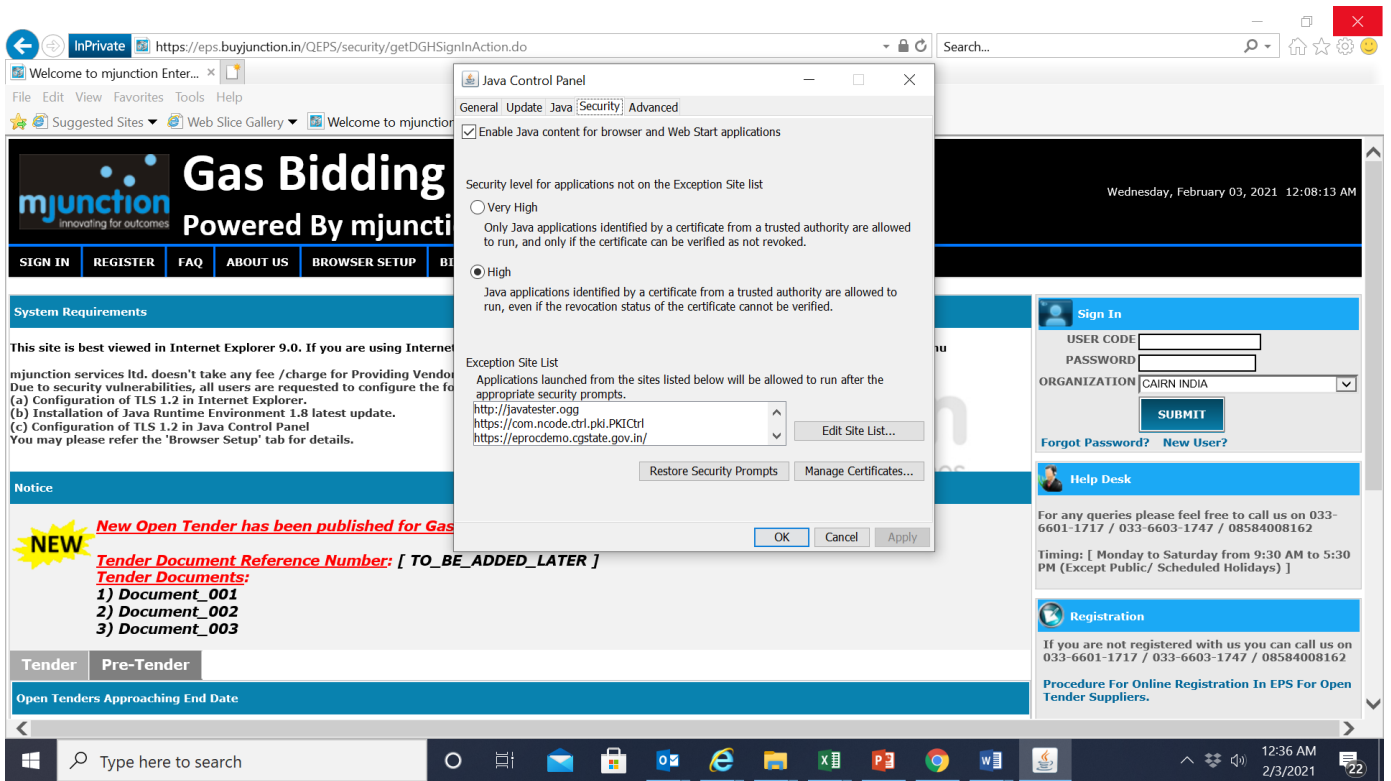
InPrivate https://eps.buyjunction.in/QEPS/security/getDGHSignInAction.do

Search...

Welcome to mjunction Enter...

File Edit View Favorites Tools Help

Suggested Sites Web Slice Gallery Welcome to mjunction

mjunction innovating for outcomes

Gas Bidding

Powered By mjuncti

Wednesday, February 03, 2021 12:08:13 AM

SIGN IN REGISTER FAQ ABOUT US BROWSER SETUP BI

System Requirements

This site is best viewed in Internet Explorer 9.0. If you are using Internet

mjunction services ltd. doesn't take any fee /charge for Providing Vendor
Due to security vulnerabilities, all users are requested to configure the fo
(a) Configuration of TLS 1.2 in Internet Explorer.
(b) Installation of Java Runtime Environment 1.8 latest update.
(c) Configuration of TLS 1.2 in Java Control Panel
You may please refer the 'Browser Setup' tab for details.

Notice

NEW

New Open Tender has been published for Gas

Tender Document Reference Number: [ TO_BE_ADDED_LATER ]
Tender Documents:
1) Document_001
2) Document_002
3) Document_003

Tender Pre-Tender

Open Tenders Approaching End Date

Java Control Panel

General Update Java Security Advanced

Enable Java content for browser and Web Start applications

Security level for applications not on the Exception Site list

Very High
Only Java applications identified by a certificate from a trusted authority are allowed to run, and only if the certificate can be verified as not revoked.

High
Java applications identified by a certificate from a trusted authority are allowed to run, even if the revocation status of the certificate cannot be verified.

Exception Site List
Applications launched from the sites listed below will be allowed to run after the appropriate security prompts.

http://javatester.ogg
https://com.ncode.ctrl.pki.PKICtrl
https://eprocdemo.cgstate.gov.in/

Edit Site List...

Restore Security Prompts Manage Certificates...

OK Cancel Apply

Sign In

USER CODE
PASSWORD
ORGANIZATION CAIRN INDIA

SUBMIT

Forgot Password? New User?

Help Desk

For any queries please feel free to call us on 033-6601-1717 / 033-6603-1747 / 08584008162

Timing: [ Monday to Saturday from 9:30 AM to 5:30 PM (Except Public/ Scheduled Holidays) ]

Registration

If you are not registered with us you can call us on 033-6601-1717 / 033-6603-1747 / 08584008162

Procedure For Online Registration In EPS For Open Tender Suppliers.

Type here to search

12:36 AM
2/3/2021

22